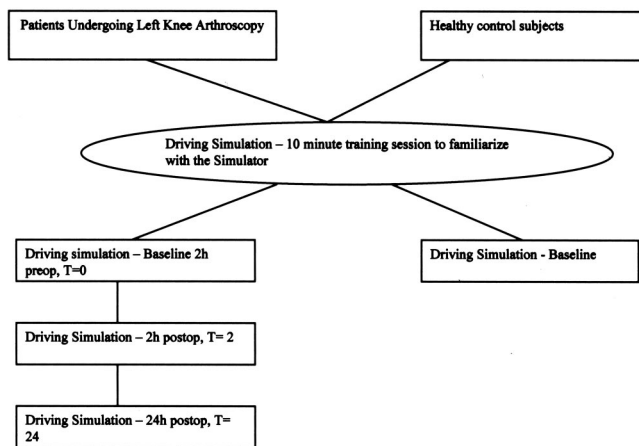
Patients Undergoing Left Knee Arthroscopy

Healthy control subjects

Driving Simulation – 10 minute training session to familiarize with the Simulator

Driving simulation – Baseline 2h preop, T=0

Driving Simulation - Baseline

Driving Simulation – 2h postop, T= 2

Driving Simulation – 24h postop, T= 24